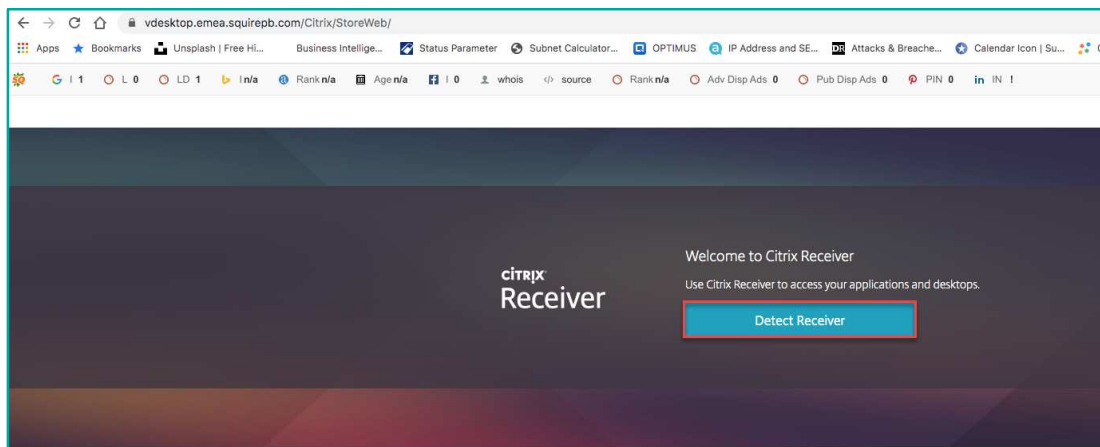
vdesktop.emea.squirepb.com/Citrix/StoreWeb/

Apps Bookmarks Unsplash | Free Hi... Business Intellige... Status Parameter Subnet Calculator... OPTIMUS IP Address and SE... Attacks & Breache... Calendar Icon | Su...

G 1 L 0 LD 1 I n/a Rank n/a Age n/a I 0 whois source Rank n/a Adv Disp Ads 0 Pub Disp Ads 0 PIN 0 IN !

CITRIX
Receiver

Welcome to Citrix Receiver

Use Citrix Receiver to access your applications and desktops.

Detect Receiver